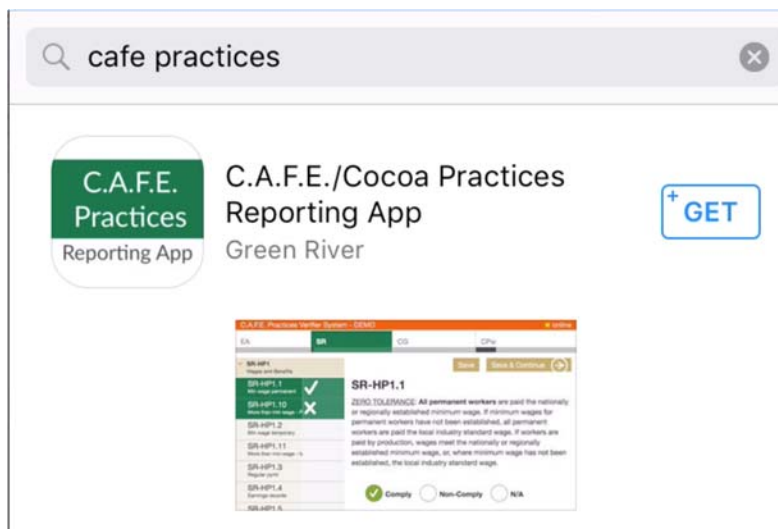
cafe practices

C.A.F.E. Practices Reporting App

C.A.F.E./Cocoa Practices Reporting App
Green River

GET

C.A.F.E. Practices Verifier System - DEMO
online

EA SR CG CPW

SR-HP1
Wages and Benefits

SR-HP1.1
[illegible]

SR-HP1.10
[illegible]

SR-HP1.2
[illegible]

SR-HP1.11
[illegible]

SR-HP1.3
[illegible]

SR-HP1.4
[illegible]

SR-HP1.5

Save
Save & Continue

SR-HP1.1

ZERO TOLERANCE: All permanent workers are paid the nationally or regionally established minimum wage. If minimum wages for permanent workers have not been established, all permanent workers are paid the local industry standard wage. If workers are paid by production, wages meet the nationally or regionally established minimum wage, or, where minimum wage has not been established, the local industry standard wage.

Comply
Non-Comply
N/A